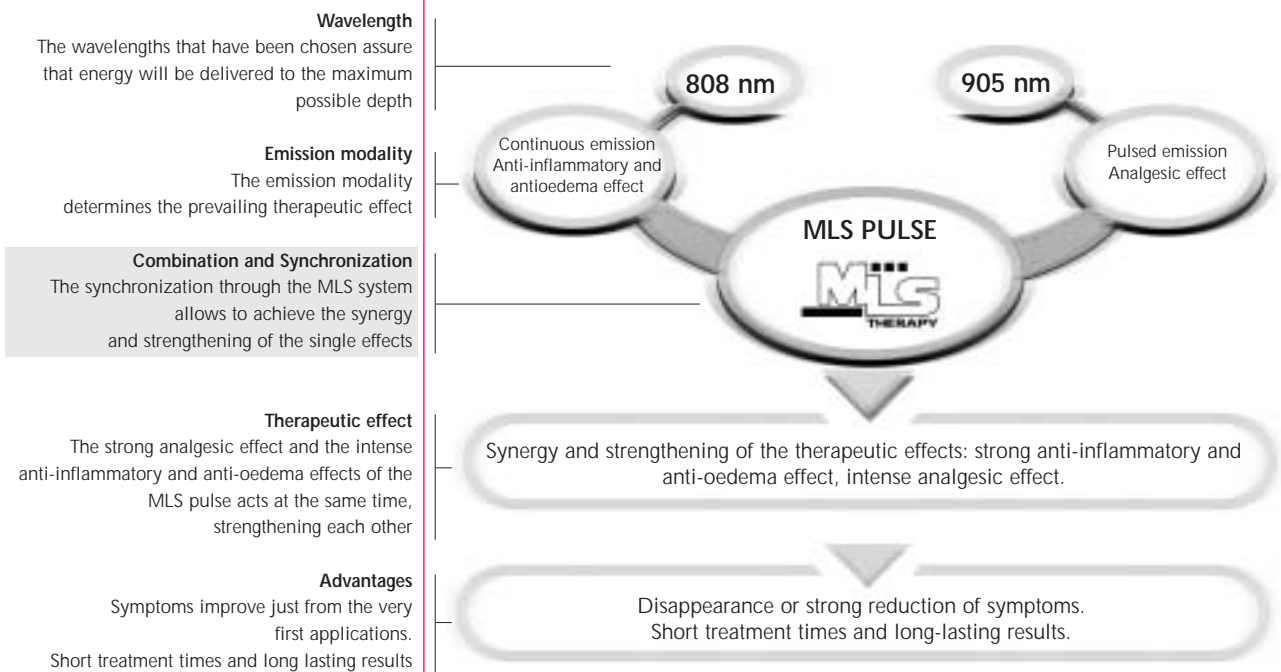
**Wavelength**
The wavelengths that have been chosen assure that energy will be delivered to the maximum possible depth

**Emission modality**
The emission modality determines the prevailing therapeutic effect

**Combination and Synchronization**
The synchronization through the MLS system allows to achieve the synergy and strengthening of the single effects

**Therapeutic effect**
The strong analgesic effect and the intense anti-inflammatory and anti-oedema effects of the MLS pulse acts at the same time, strengthening each other

**Advantages**
Symptoms improve just from the very first applications.
Short treatment times and long lasting results

808 nm

905 nm

Continuous emission
Anti-inflammatory and antioedema effect

Pulsed emission
Analgesic effect

MLS PULSE

MLS
THERAPY

Synergy and strengthening of the therapeutic effects: strong anti-inflammatory and anti-oedema effect, intense analgesic effect.

Disappearance or strong reduction of symptoms.
Short treatment times and long-lasting results.